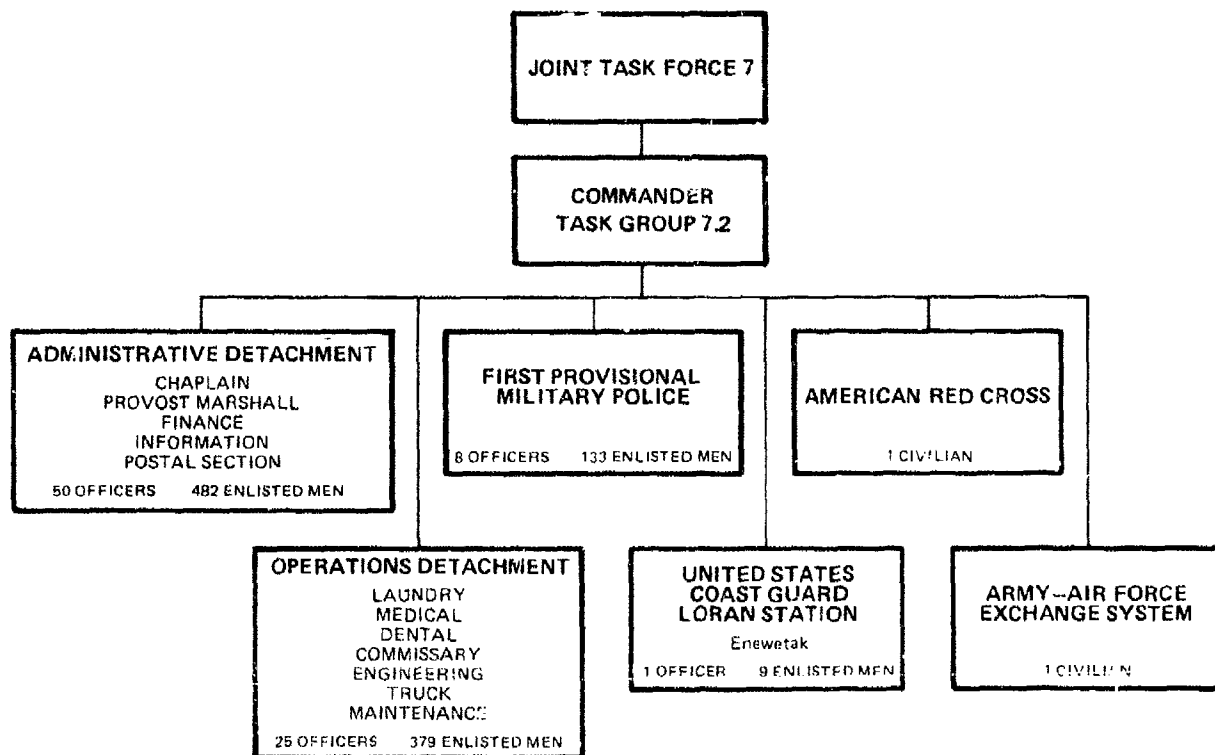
JOINT TASK FORCE 7

COMMANDER
TASK GROUP 7.2

ADMINISTRATIVE DETACHMENT
CHAPLAIN
PROVOST MARSHALL
FINANCE
INFORMATION
POSTAL SECTION
50 OFFICERS 482 ENLISTED MEN

FIRST PROVISIONAL
MILITARY POLICE
8 OFFICERS 133 ENLISTED MEN

AMERICAN RED CROSS
1 CIVILIAN

OPERATIONS DETACHMENT
LAUNDRY
MEDICAL
DENTAL
COMMISSARY
ENGINEERING
TRUCK
MAINTENANCE
25 OFFICERS 379 ENLISTED MEN

UNITED STATES
COAST GUARD
LORAN STATION
Enewetak
1 OFFICER 9 ENLISTED MEN

ARMY–AIR FORCE
EXCHANGE SYSTEM
1 CIVILIAN